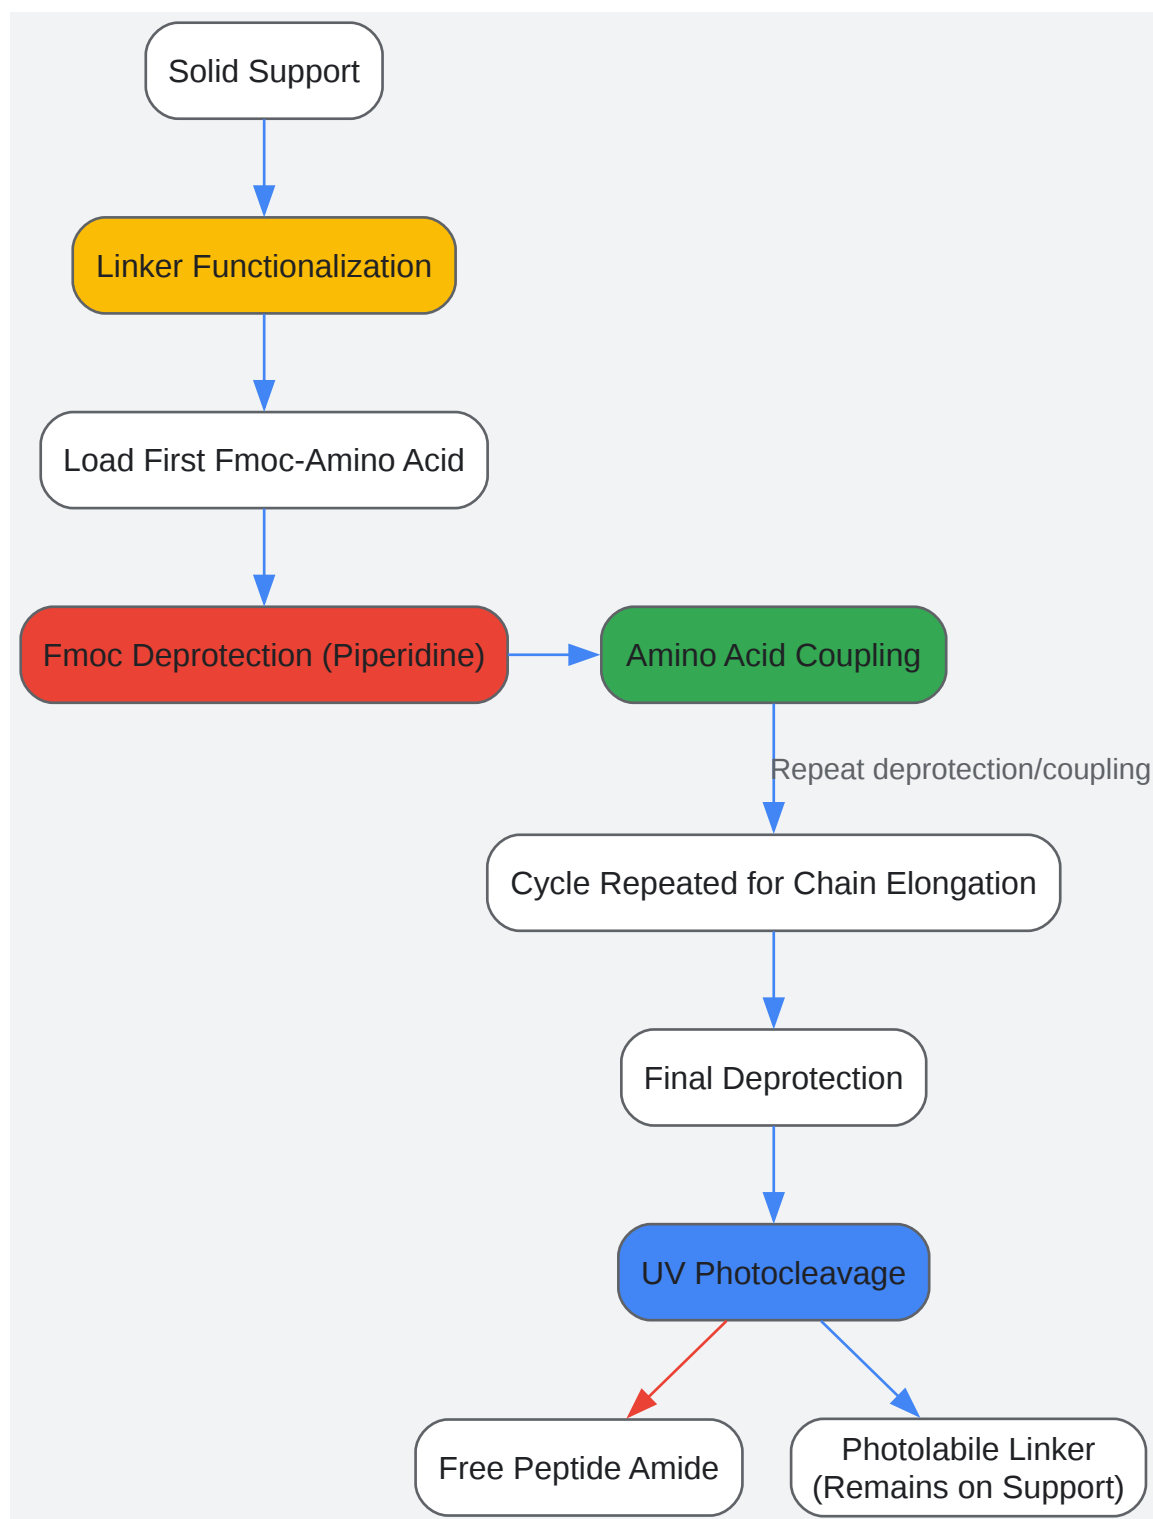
Solid Support

Linker Functionalization

Load First Fmoc-Amino Acid

Fmoc Deprotection (Piperidine)

Amino Acid Coupling

Repeat deprotection/coupling

Cycle Repeated for Chain Elongation

Final Deprotection

UV Photocleavage

Free Peptide Amide

Photolabile Linker (Remains on Support)